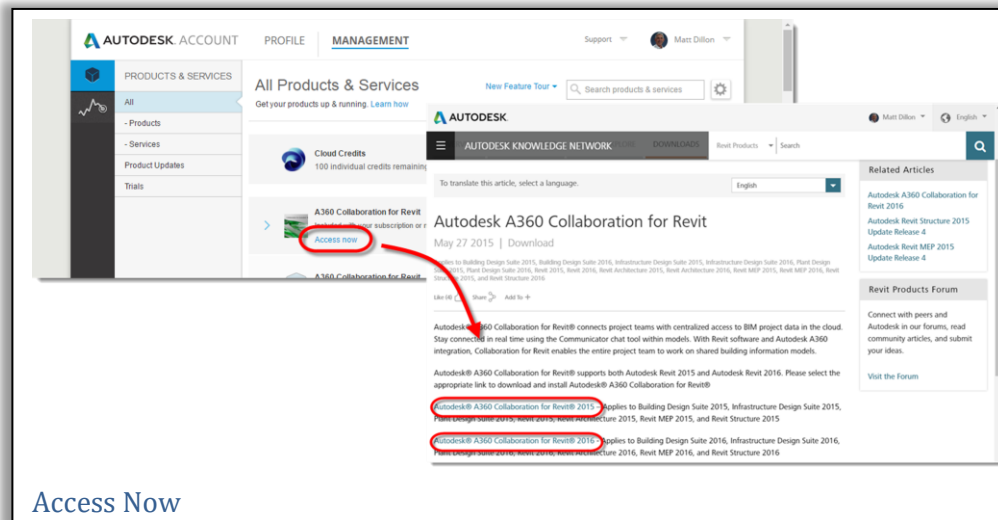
AUTODESK. ACCOUNT PROFILE MANAGEMENT Support Matt Dillon

PRODUCTS & SERVICES

All

- Products

- Services

Product Updates

Trials

All Products & Services

Get your products up & running. Learn how

New Feature Tour Search products & services

Cloud Credits

100 individual credits remaining

A360 Collaboration for Revit

Included with your subscription or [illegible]

Access now

A360 Collaboration for Revit

AUTODESK.

Matt Dillon English

AUTODESK KNOWLEDGE NETWORK DOWNLOADS Revit Products Search

To translate this article, select a language. English

Autodesk A360 Collaboration for Revit

May 27 2015 | Download

Applies to Building Design Suite 2015, Building Design Suite 2016, Infrastructure Design Suite 2015, Infrastructure Design Suite 2016, Plant Design Suite 2015, Plant Design Suite 2016, Revit 2015, Revit 2016, Revit Architecture 2015, Revit Architecture 2016, Revit MEP 2015, Revit MEP 2016, Revit Structure 2015, Revit Structure 2016

Like 0 Share Add To +

Autodesk® A360 Collaboration for Revit® connects project teams with centralized access to BIM project data in the cloud. Stay connected in real time using the Communicator chat tool within models. With Revit software and Autodesk A360 integration, Collaboration for Revit enables the entire project team to work on shared building information models.

Autodesk® A360 Collaboration for Revit® supports both Autodesk Revit 2015 and Autodesk Revit 2016. Please select the appropriate link to download and install Autodesk® A360 Collaboration for Revit®

Autodesk® A360 Collaboration for Revit® 2015 - Applies to Building Design Suite 2015, Infrastructure Design Suite 2015, Plant Design Suite 2015, Revit 2015, Revit Architecture 2015, Revit MEP 2015, and Revit Structure 2015

Autodesk® A360 Collaboration for Revit® 2016 - Applies to Building Design Suite 2016, Infrastructure Design Suite 2016, Plant Design Suite 2016, Revit 2016, Revit Architecture 2016, Revit MEP 2016, and Revit Structure 2016

Related Articles

Autodesk A360 Collaboration for Revit 2016

Autodesk Revit Structure 2015 Update Release 4

Autodesk Revit MEP 2015 Update Release 4

Revit Products Forum

Connect with peers and Autodesk in our forums, read community articles, and submit your ideas.

Visit the Forum

Access Now